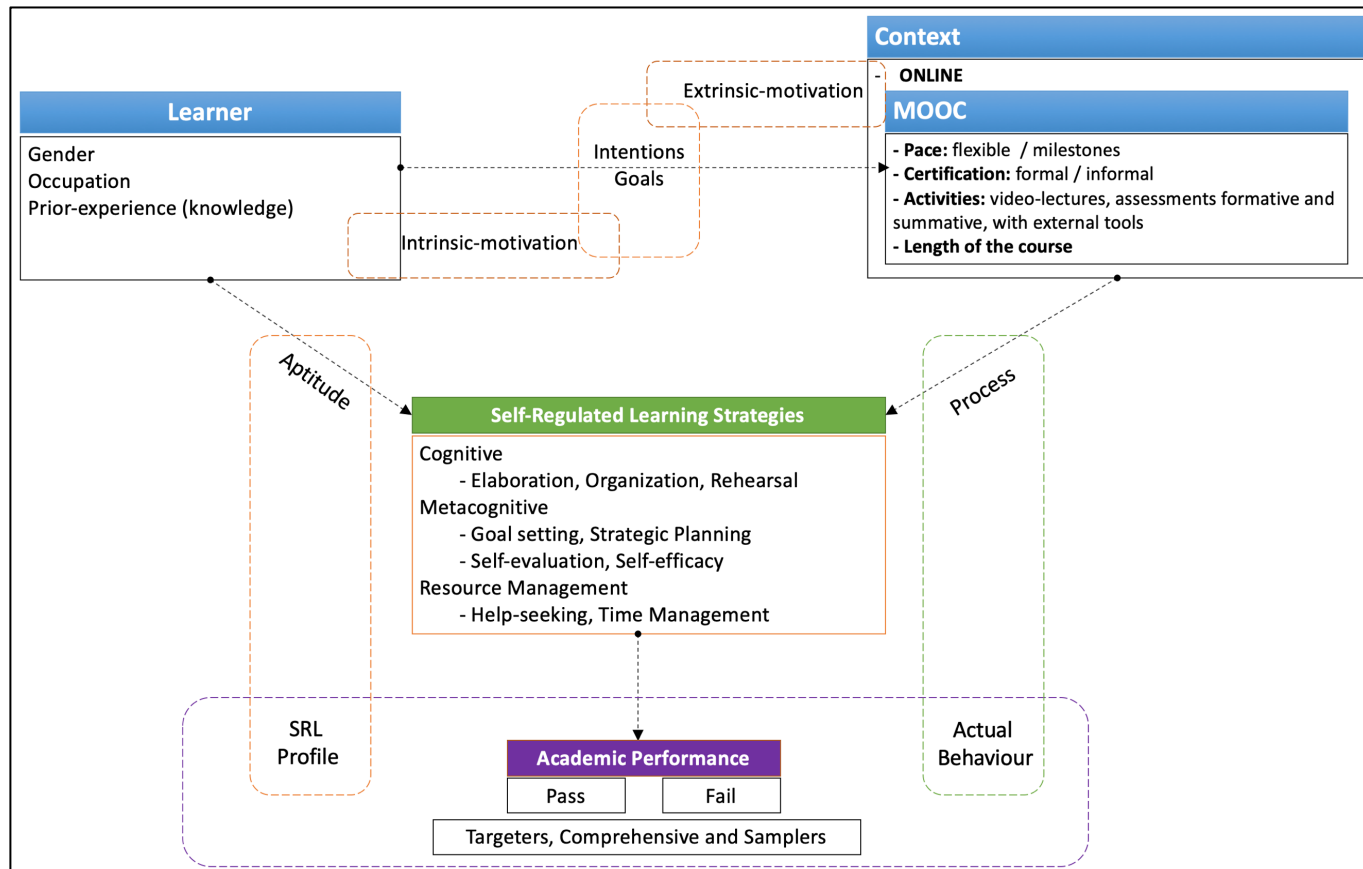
Context

- ONLINE

MOOC

- Pace: flexible / milestones
- Certification: formal / informal
- Activities: video-lectures, assessments formative and summative, with external tools
- Length of the course

Extrinsic-motivation

Learner

Gender
Occupation
Prior-experience (knowledge)

Intentions
Goals

Intrinsic-motivation

Aptitude

Process

Self-Regulated Learning Strategies

Cognitive
- Elaboration, Organization, Rehearsal
Metacognitive
- Goal setting, Strategic Planning
- Self-evaluation, Self-efficacy
Resource Management
- Help-seeking, Time Management

SRL
Profile

Actual
Behaviour

Academic Performance

| Pass | Fail |
|---|---|

Targeters, Comprehensive and Samplers